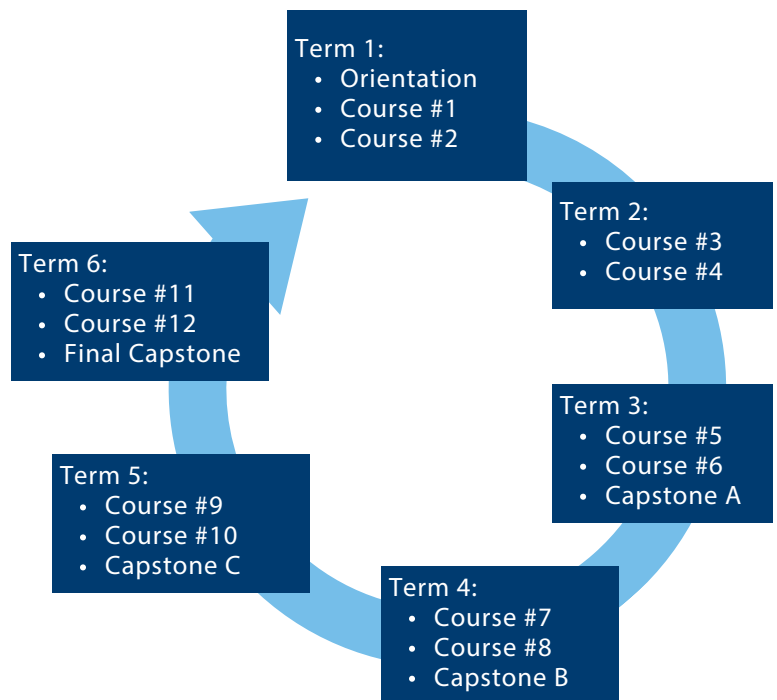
Term 1:
- Orientation
- Course #1
- Course #2

Term 2:
- Course #3
- Course #4

Term 3:
- Course #5
- Course #6
- Capstone A

Term 4:
- Course #7
- Course #8
- Capstone B

Term 5:
- Course #9
- Course #10
- Capstone C

Term 6:
- Course #11
- Course #12
- Final Capstone